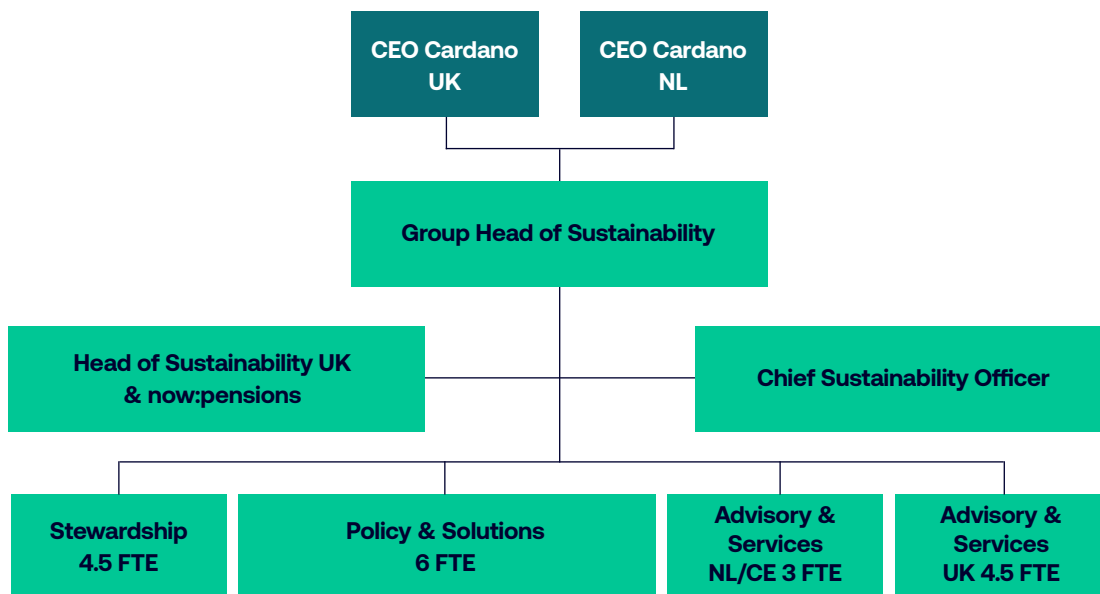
CEO Cardano UK

CEO Cardano NL

Group Head of Sustainability

Head of Sustainability UK & now:pensions

Chief Sustainability Officer

Stewardship 4.5 FTE

Policy & Solutions 6 FTE

Advisory & Services NL/CE 3 FTE

Advisory & Services UK 4.5 FTE